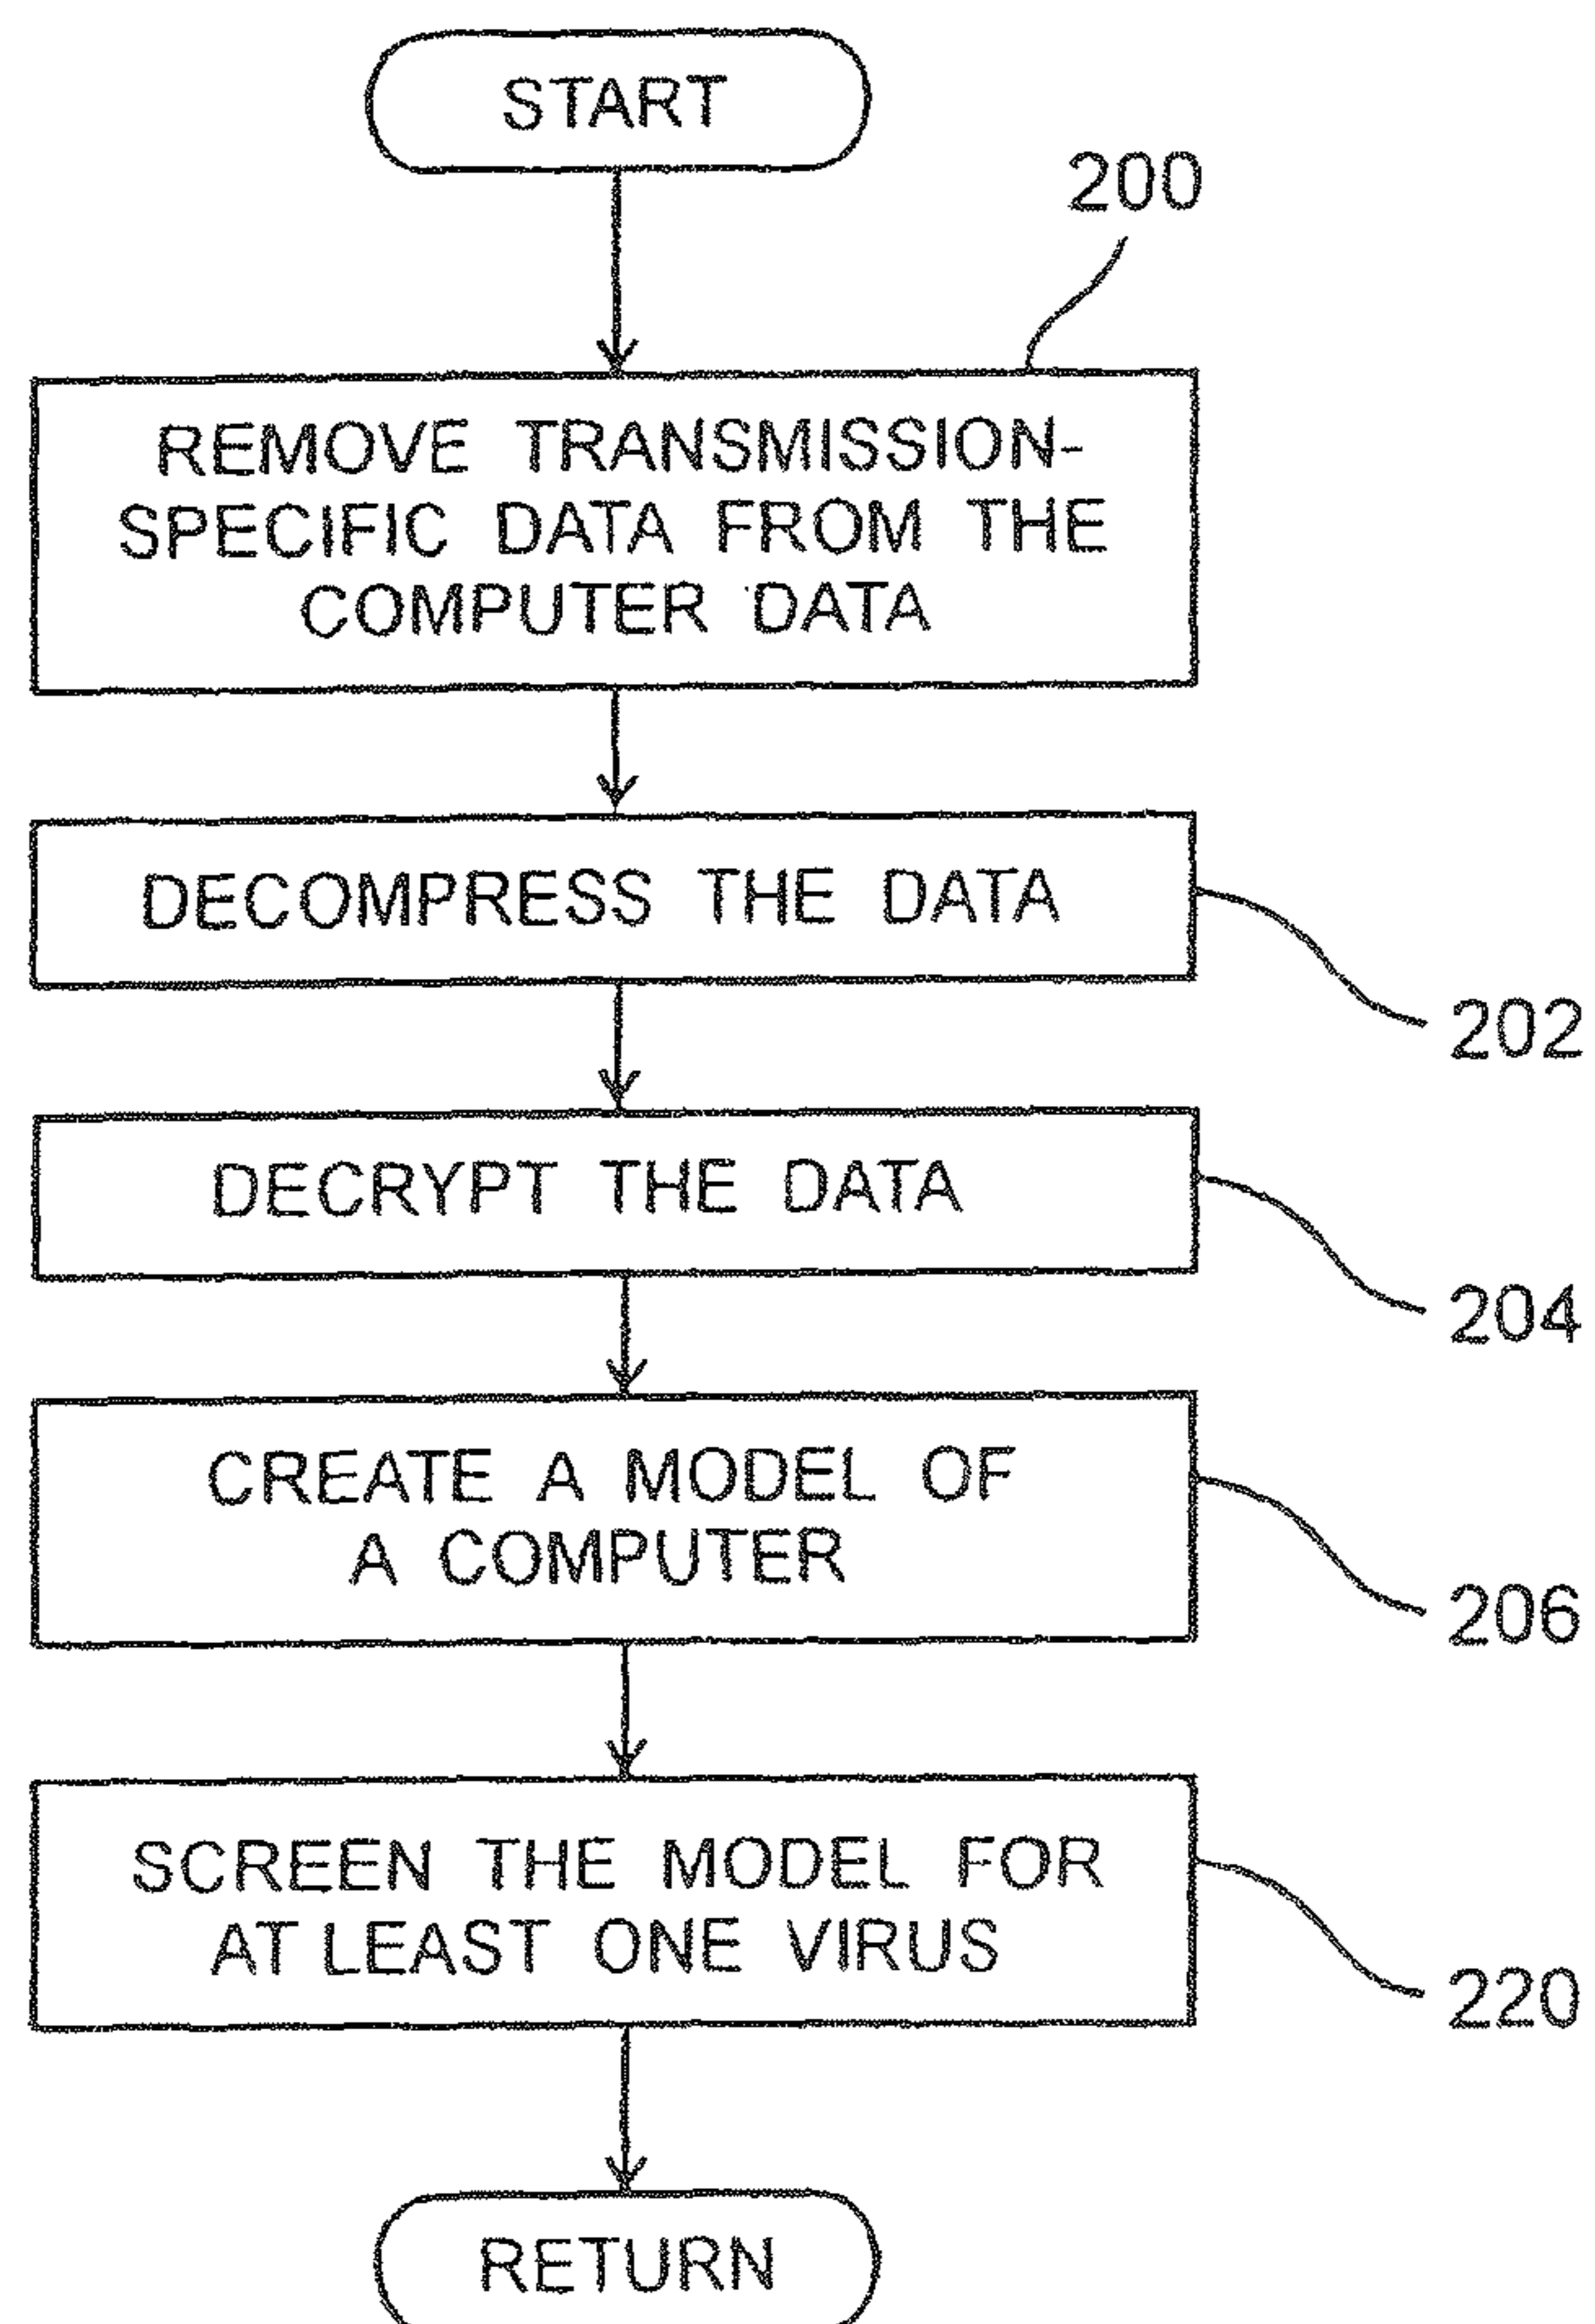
START

200

REMOVE TRANSMISSION-SPECIFIC DATA FROM THE COMPUTER DATA

DECOMPRESS THE DATA

202

DECRYPT THE DATA

204

CREATE A MODEL OF A COMPUTER

206

SCREEN THE MODEL FOR AT LEAST ONE VIRUS

220

RETURN